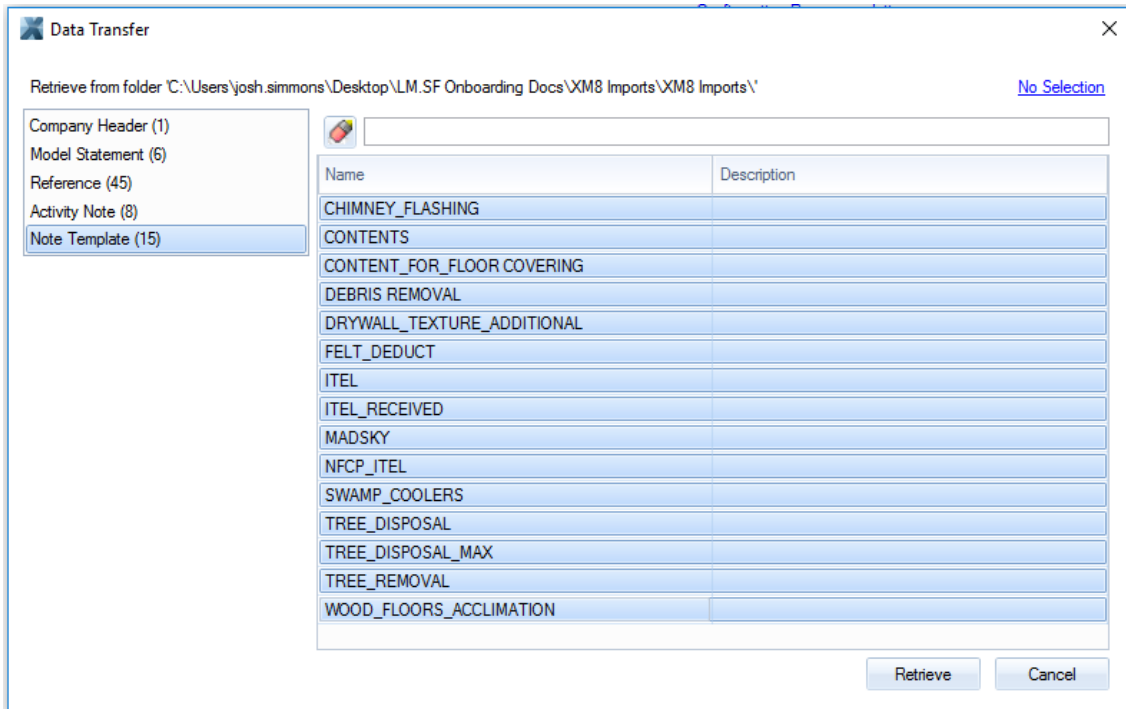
Data Transfer

Retrieve from folder 'C:\Users\josh.simmons\Desktop\LM.SF Onboarding Docs\XM8 Imports\XM8 Imports\'

No Selection

Company Header (1)
Model Statement (6)
Reference (45)
Activity Note (8)
Note Template (15)

| Name | Description |
|---|---|
| CHIMNEY_FLASHING | |
| CONTENTS | |
| CONTENT_FOR_FLOOR COVERING | |
| DEBRIS REMOVAL | |
| DRYWALL_TEXTURE_ADDITIONAL | |
| FELT_DEDUCT | |
| ITEL | |
| ITEL_RECEIVED | |
| MADSKY | |
| NFCP_ITEL | |
| SWAMP_COOLERS | |
| TREE_DISPOSAL | |
| TREE_DISPOSAL_MAX | |
| TREE_REMOVAL | |
| WOOD_FLOORS_ACCLIMATION | |

Retrieve
Cancel